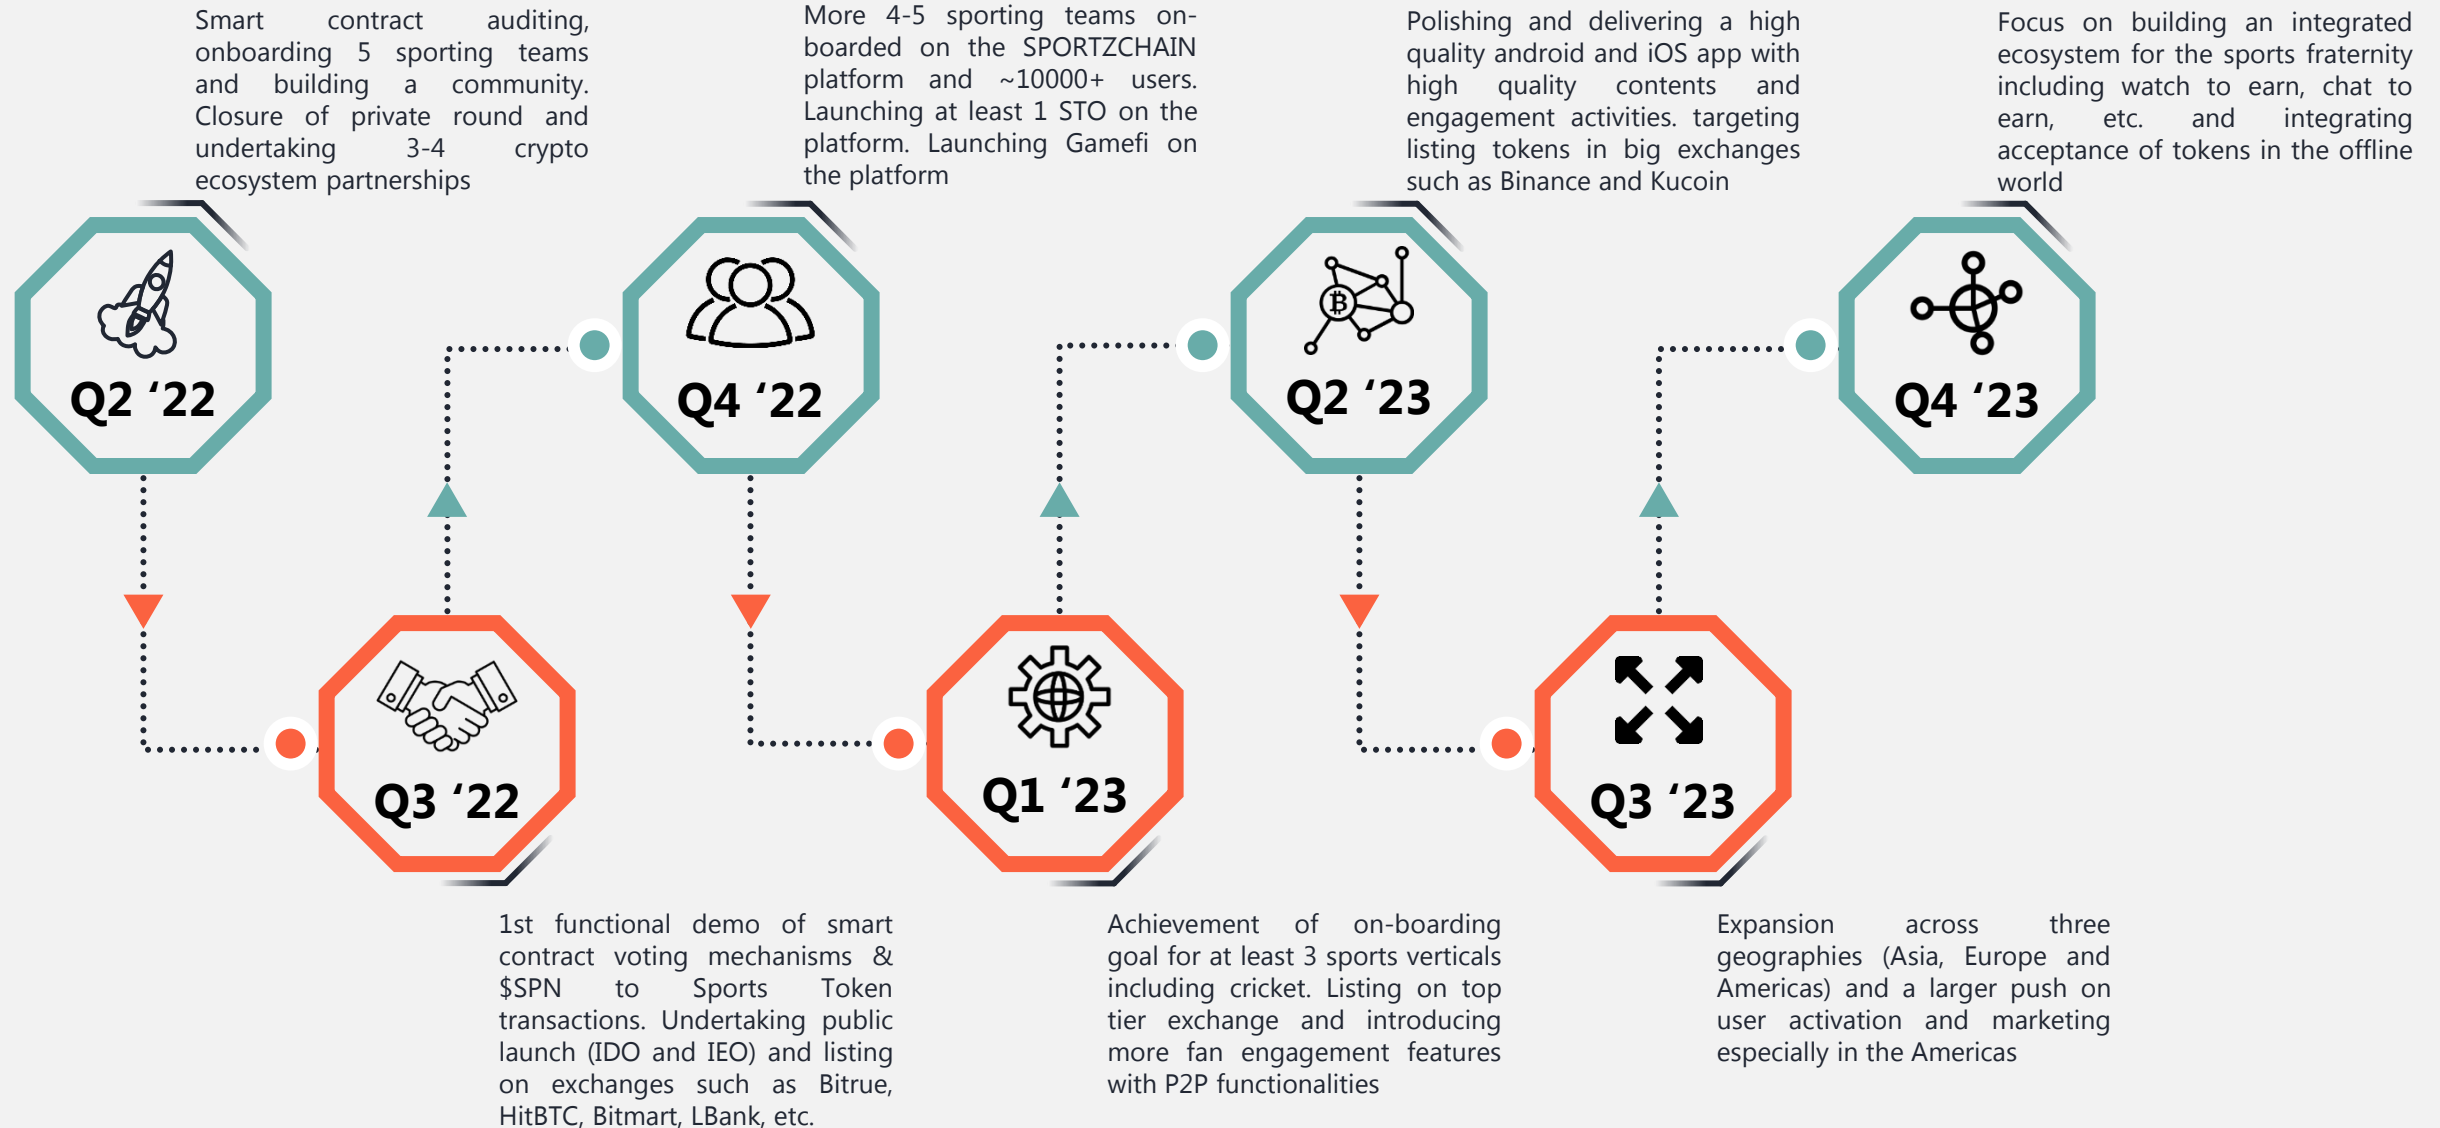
Smart contract auditing, onboarding 5 sporting teams and building a community. Closure of private round and undertaking 3-4 crypto ecosystem partnerships

Q2 ‘22

1st functional demo of smart contract voting mechanisms & $SPN to Sports Token transactions. Undertaking public launch (IDO and IEO) and listing on exchanges such as Bitrue, HitBTC, Bitmart, LBank, etc.

Q3 ‘22

More 4-5 sporting teams on-boarded on the SPORTZCHAIN platform and ~10000+ users. Launching at least 1 STO on the platform. Launching Gamefi on the platform

Q4 ‘22

Achievement of on-boarding goal for at least 3 sports verticals including cricket. Listing on top tier exchange and introducing more fan engagement features with P2P functionalities

Q1 ‘23

Polishing and delivering a high quality android and iOS app with high quality contents and engagement activities. targeting listing tokens in big exchanges such as Binance and Kucoin

Q2 ‘23

Expansion across three geographies (Asia, Europe and Americas) and a larger push on user activation and marketing especially in the Americas

Q3 ‘23

Focus on building an integrated ecosystem for the sports fraternity including watch to earn, chat to earn, etc. and integrating acceptance of tokens in the offline world

Q4 ‘23